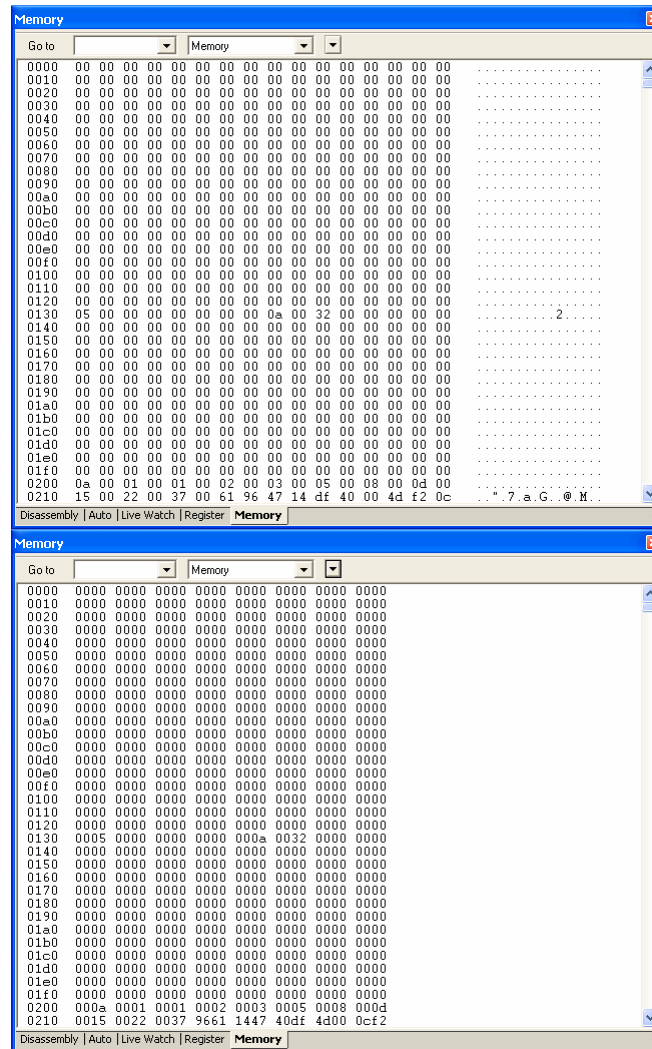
Memory

Go to | Memory

0000 00 00 00 00 00 00 00 00 00 00 00 00 00 00 00 00 ................
0010 00 00 00 00 00 00 00 00 00 00 00 00 00 00 00 00 ................
0020 00 00 00 00 00 00 00 00 00 00 00 00 00 00 00 00 ................
0030 00 00 00 00 00 00 00 00 00 00 00 00 00 00 00 00 ................
0040 00 00 00 00 00 00 00 00 00 00 00 00 00 00 00 00 ................
0050 00 00 00 00 00 00 00 00 00 00 00 00 00 00 00 00 ................
0060 00 00 00 00 00 00 00 00 00 00 00 00 00 00 00 00 ................
0070 00 00 00 00 00 00 00 00 00 00 00 00 00 00 00 00 ................
0080 00 00 00 00 00 00 00 00 00 00 00 00 00 00 00 00 ................
0090 00 00 00 00 00 00 00 00 00 00 00 00 00 00 00 00 ................
00a0 00 00 00 00 00 00 00 00 00 00 00 00 00 00 00 00 ................
00b0 00 00 00 00 00 00 00 00 00 00 00 00 00 00 00 00 ................
00c0 00 00 00 00 00 00 00 00 00 00 00 00 00 00 00 00 ................
00d0 00 00 00 00 00 00 00 00 00 00 00 00 00 00 00 00 ................
00e0 00 00 00 00 00 00 00 00 00 00 00 00 00 00 00 00 ................
00f0 00 00 00 00 00 00 00 00 00 00 00 00 00 00 00 00 ................
0100 00 00 00 00 00 00 00 00 00 00 00 00 00 00 00 00 ................
0110 00 00 00 00 00 00 00 00 00 00 00 00 00 00 00 00 ................
0120 00 00 00 00 00 00 00 00 00 00 00 00 00 00 00 00 ................
0130 05 00 00 00 00 00 00 00 0a 00 32 00 00 00 00 00 ..........2.....
0140 00 00 00 00 00 00 00 00 00 00 00 00 00 00 00 00 ................
0150 00 00 00 00 00 00 00 00 00 00 00 00 00 00 00 00 ................
0160 00 00 00 00 00 00 00 00 00 00 00 00 00 00 00 00 ................
0170 00 00 00 00 00 00 00 00 00 00 00 00 00 00 00 00 ................
0180 00 00 00 00 00 00 00 00 00 00 00 00 00 00 00 00 ................
0190 00 00 00 00 00 00 00 00 00 00 00 00 00 00 00 00 ................
01a0 00 00 00 00 00 00 00 00 00 00 00 00 00 00 00 00 ................
01b0 00 00 00 00 00 00 00 00 00 00 00 00 00 00 00 00 ................
01c0 00 00 00 00 00 00 00 00 00 00 00 00 00 00 00 00 ................
01d0 00 00 00 00 00 00 00 00 00 00 00 00 00 00 00 00 ................
01e0 00 00 00 00 00 00 00 00 00 00 00 00 00 00 00 00 ................
01f0 00 00 00 00 00 00 00 00 00 00 00 00 00 00 00 00 ................
0200 0a 00 01 00 01 00 02 00 03 00 05 00 08 00 0d 00 ................
0210 15 00 22 00 37 00 61 96 47 14 df 40 00 4d f2 0c ..".7.a.G..@.M..

Disassembly | Auto | Live Watch | Register | Memory

Memory

Go to | Memory

0000 0000 0000 0000 0000 0000 0000 0000 0000
0010 0000 0000 0000 0000 0000 0000 0000 0000
0020 0000 0000 0000 0000 0000 0000 0000 0000
0030 0000 0000 0000 0000 0000 0000 0000 0000
0040 0000 0000 0000 0000 0000 0000 0000 0000
0050 0000 0000 0000 0000 0000 0000 0000 0000
0060 0000 0000 0000 0000 0000 0000 0000 0000
0070 0000 0000 0000 0000 0000 0000 0000 0000
0080 0000 0000 0000 0000 0000 0000 0000 0000
0090 0000 0000 0000 0000 0000 0000 0000 0000
00a0 0000 0000 0000 0000 0000 0000 0000 0000
00b0 0000 0000 0000 0000 0000 0000 0000 0000
00c0 0000 0000 0000 0000 0000 0000 0000 0000
00d0 0000 0000 0000 0000 0000 0000 0000 0000
00e0 0000 0000 0000 0000 0000 0000 0000 0000
00f0 0000 0000 0000 0000 0000 0000 0000 0000
0100 0000 0000 0000 0000 0000 0000 0000 0000
0110 0000 0000 0000 0000 0000 0000 0000 0000
0120 0000 0000 0000 0000 0000 0000 0000 0000
0130 0005 0000 0000 0000 000a 0032 0000 0000
0140 0000 0000 0000 0000 0000 0000 0000 0000
0150 0000 0000 0000 0000 0000 0000 0000 0000
0160 0000 0000 0000 0000 0000 0000 0000 0000
0170 0000 0000 0000 0000 0000 0000 0000 0000
0180 0000 0000 0000 0000 0000 0000 0000 0000
0190 0000 0000 0000 0000 0000 0000 0000 0000
01a0 0000 0000 0000 0000 0000 0000 0000 0000
01b0 0000 0000 0000 0000 0000 0000 0000 0000
01c0 0000 0000 0000 0000 0000 0000 0000 0000
01d0 0000 0000 0000 0000 0000 0000 0000 0000
01e0 0000 0000 0000 0000 0000 0000 0000 0000
01f0 0000 0000 0000 0000 0000 0000 0000 0000
0200 000a 0001 0001 0002 0003 0005 0008 000d
0210 0015 0022 0037 9661 1447 40df 4d00 0cf2

Disassembly | Auto | Live Watch | Register | Memory